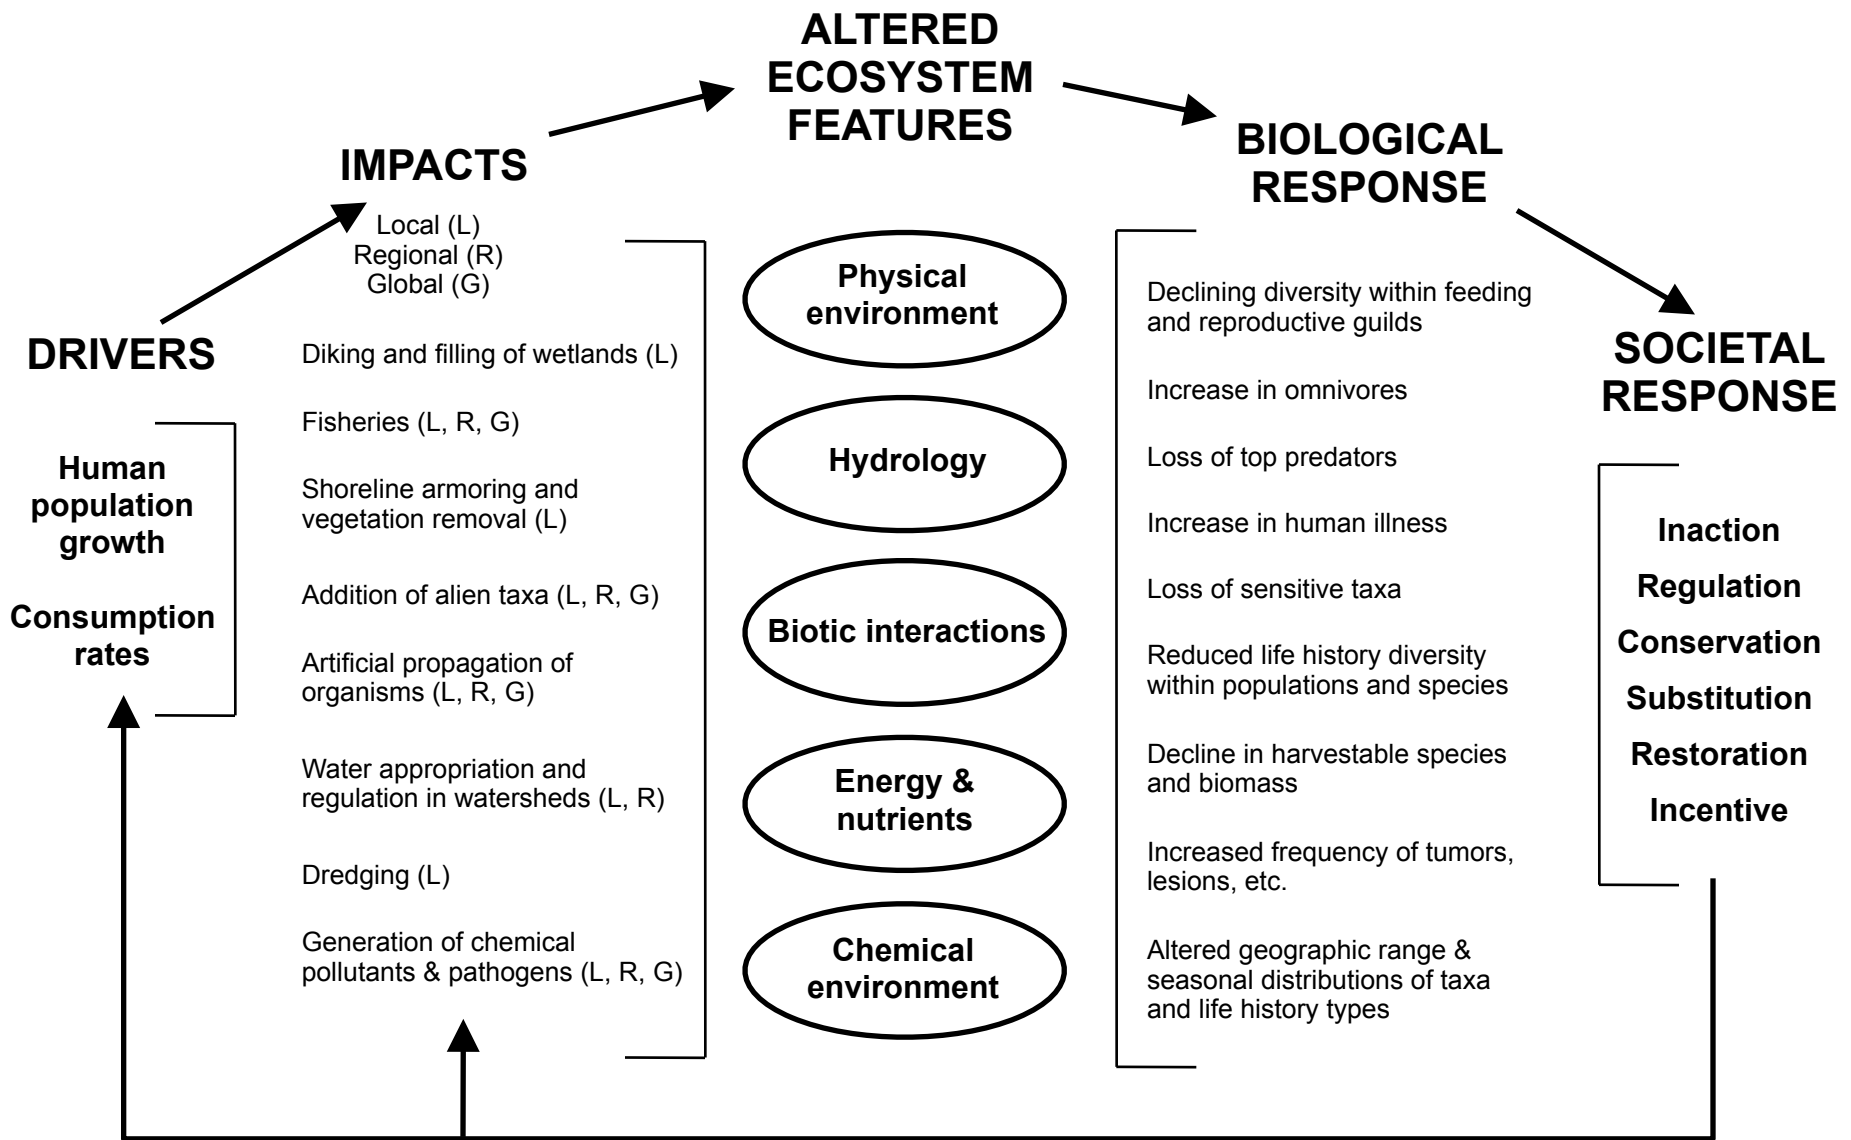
ALTERED ECOSYSTEM FEATURES

IMPACTS

BIOLOGICAL RESPONSE

Local (L)
Regional (R)
Global (G)

DRIVERS

SOCIETAL RESPONSE

Human population growth

Consumption rates

Diking and filling of wetlands (L)

Fisheries (L, R, G)

Shoreline armoring and vegetation removal (L)

Addition of alien taxa (L, R, G)

Artificial propagation of organisms (L, R, G)

Water appropriation and regulation in watersheds (L, R)

Dredging (L)

Generation of chemical pollutants & pathogens (L, R, G)

Physical environment

Hydrology

Biotic interactions

Energy & nutrients

Chemical environment

Declining diversity within feeding and reproductive guilds

Increase in omnivores

Loss of top predators

Increase in human illness

Loss of sensitive taxa

Reduced life history diversity within populations and species

Decline in harvestable species and biomass

Increased frequency of tumors, lesions, etc.

Altered geographic range & seasonal distributions of taxa and life history types

Inaction

Regulation

Conservation

Substitution

Restoration

Incentive